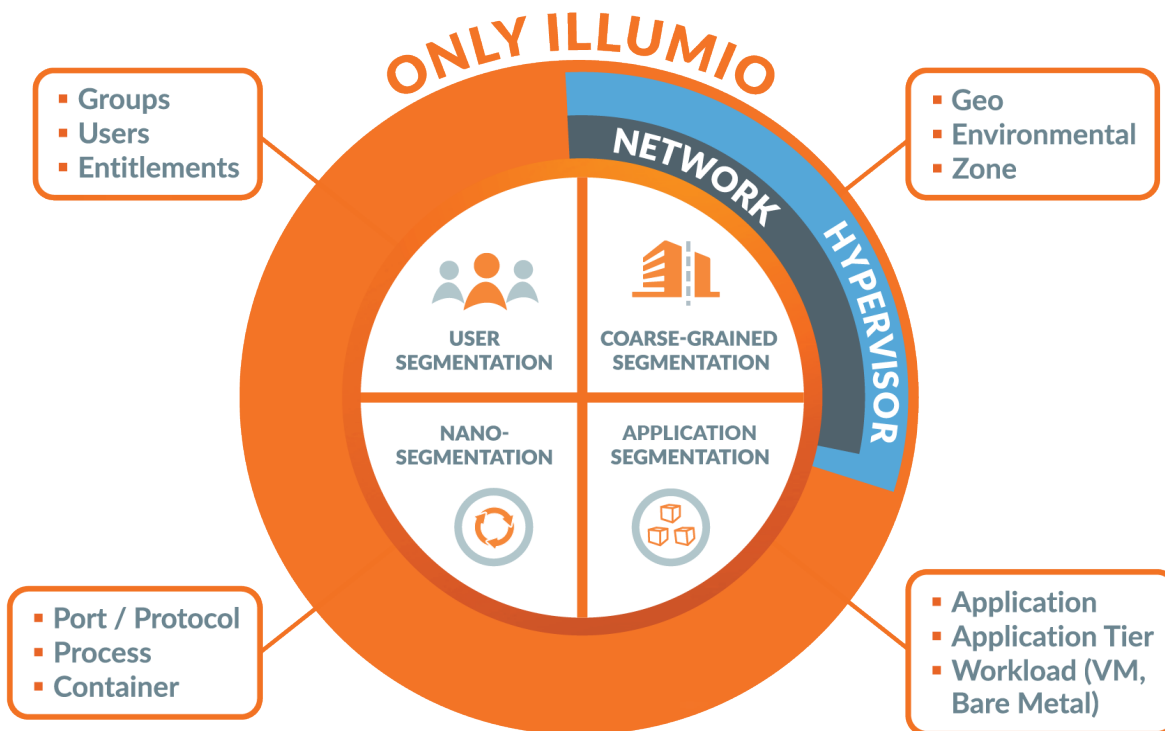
ONLY ILLUMIO

- Groups
- Users
- Entitlements

- Geo
- Environmental
- Zone

NETWORK

HYPERVISOR

USER SEGMENTATION

COARSE-GRAINED SEGMENTATION

NANO-SEGMENTATION

APPLICATION SEGMENTATION

- Port / Protocol
- Process
- Container

- Application
- Application Tier
- Workload (VM, Bare Metal)